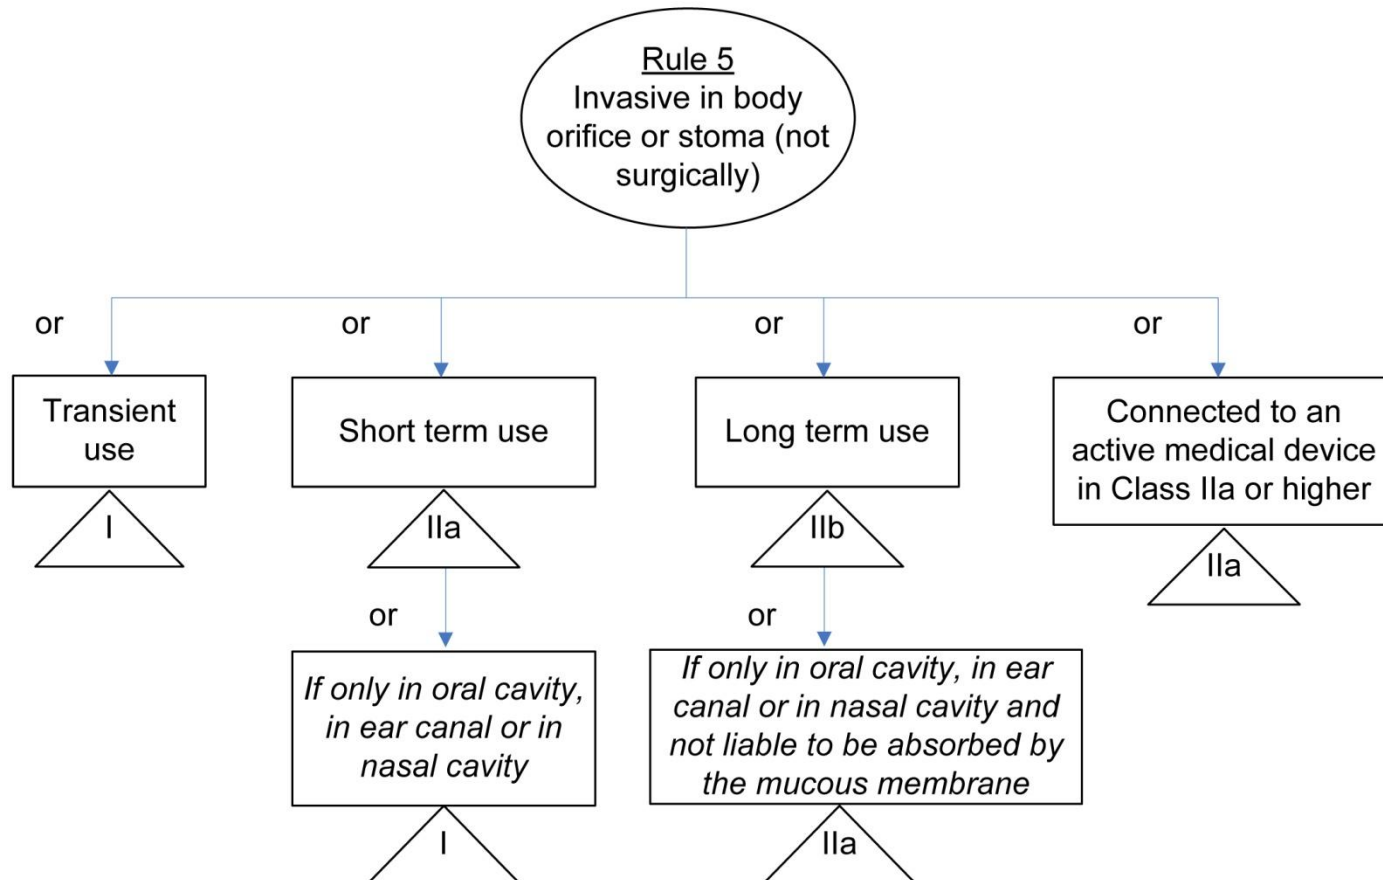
Rule 5
Invasive in body orifice or stoma (not surgically)

or

Transient use

I

or

Short term use

IIa

or

If only in oral cavity, in ear canal or in nasal cavity

I

or

Long term use

IIb

or

If only in oral cavity, in ear canal or in nasal cavity and not liable to be absorbed by the mucous membrane

IIa

or

Connected to an active medical device in Class IIa or higher

IIa